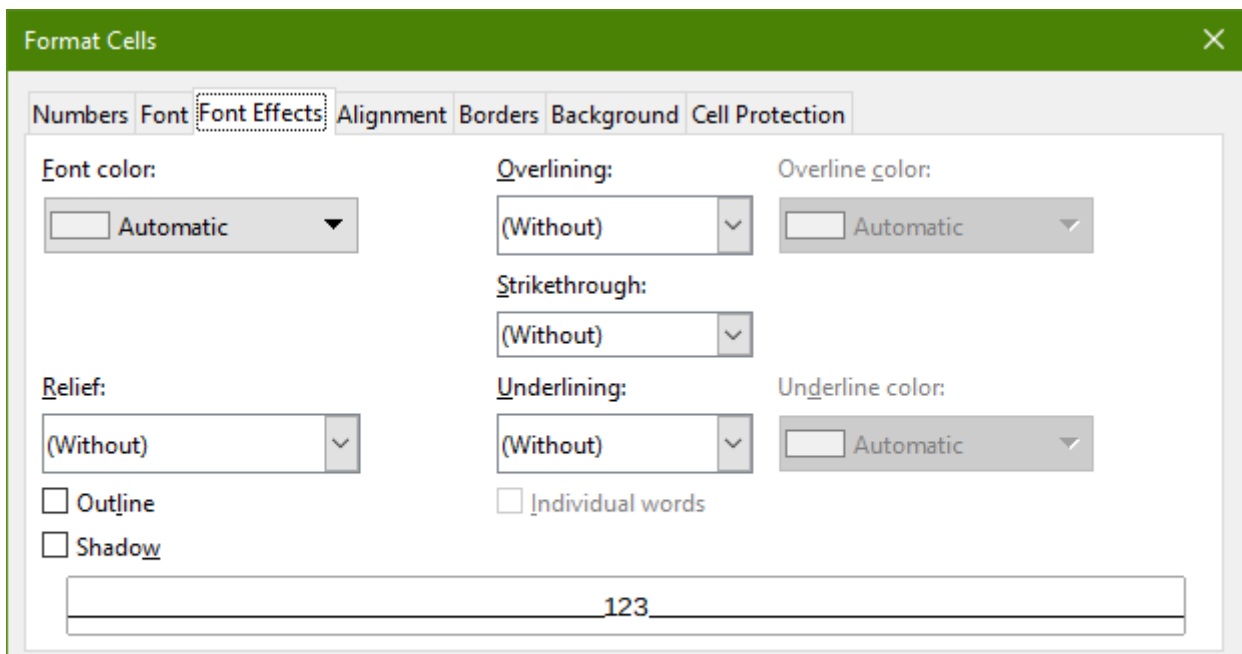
Format Cells

Numbers Font Font Effects Alignment Borders Background Cell Protection

Font color:

Automatic

Overlining:

(Without)

Overline color:

Automatic

Strikethrough:

(Without)

Relief:

(Without)

Underlining:

(Without)

Underline color:

Automatic

Outline

Shadow

Individual words

123